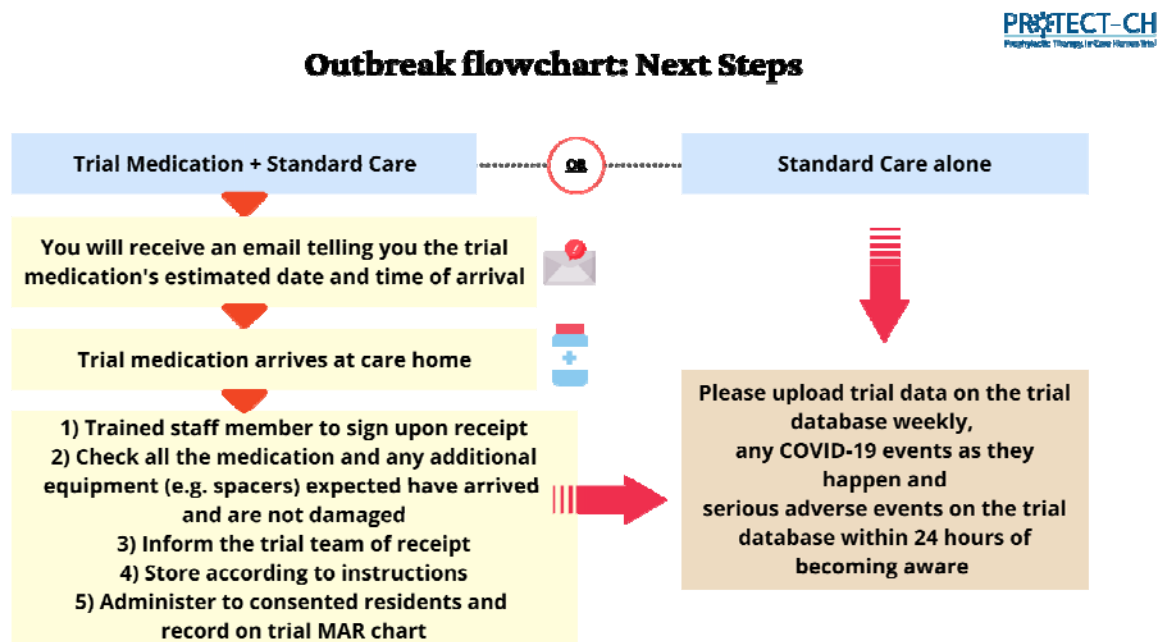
PROTECT-CH
Prophylactic Therapy in Care Homes trial

Outbreak flowchart: Next Steps

Trial Medication + Standard Care

OR

Standard Care alone

You will receive an email telling you the trial medication's estimated date and time of arrival

Trial medication arrives at care home

1) Trained staff member to sign upon receipt
2) Check all the medication and any additional equipment (e.g. spacers) expected have arrived and are not damaged
3) Inform the trial team of receipt
4) Store according to instructions
5) Administer to consented residents and record on trial MAR chart

Please upload trial data on the trial database weekly,
any COVID-19 events as they happen and
serious adverse events on the trial database within 24 hours of becoming aware